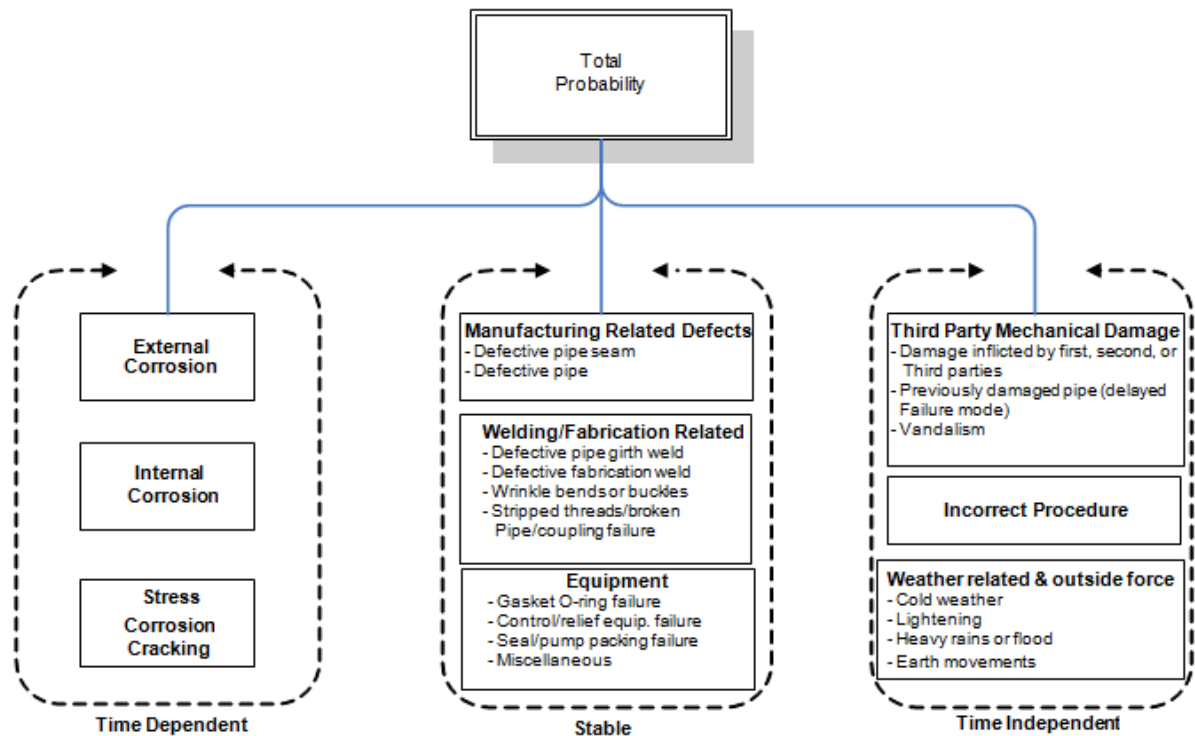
Total Probability

External Corrosion

Internal Corrosion

Stress Corrosion Cracking

Time Dependent

Manufacturing Related Defects
- Defective pipe seam
- Defective pipe

Welding/Fabrication Related
- Defective pipe girth weld
- Defective fabrication weld
- Wrinkle bends or buckles
- Stripped threads/broken Pipe/coupling failure

Equipment
- Gasket O-ring failure
- Control/relief equip. failure
- Seal/pump packing failure
- Miscellaneous

Stable

Third Party Mechanical Damage
- Damage inflicted by first, second, or Third parties
- Previously damaged pipe (delayed Failure mode)
- Vandalism

Incorrect Procedure

Weather related & outside force
- Cold weather
- Lightening
- Heavy rains or flood
- Earth movements

Time Independent